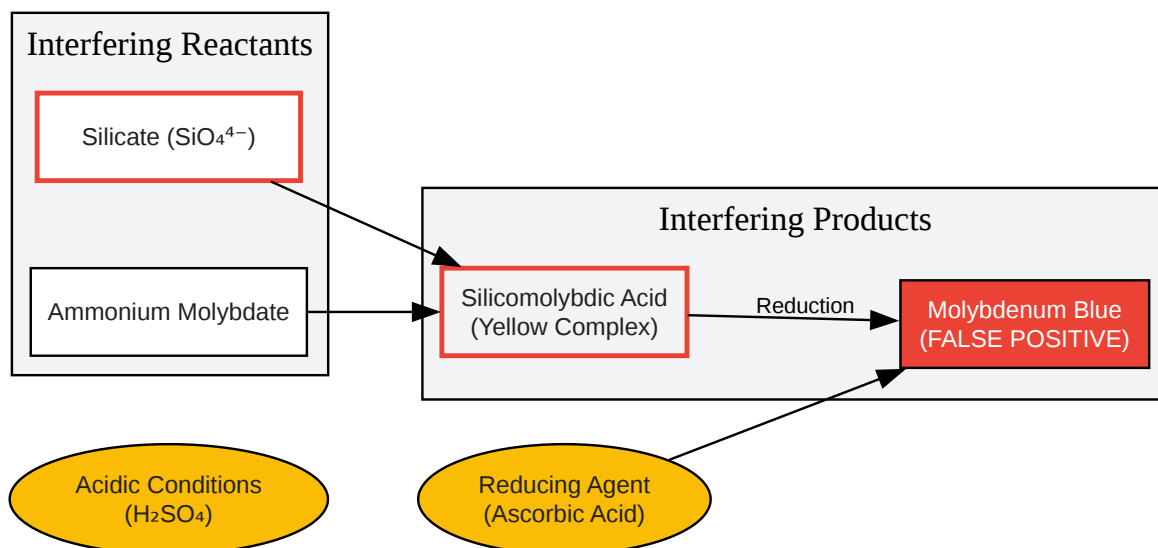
Interfering Reactants

Silicate ($SiO_4^{4-}$)

Ammonium Molybdate

Interfering Products

Silicomolybdic Acid (Yellow Complex)

Reduction

Molybdenum Blue (FALSE POSITIVE)

Acidic Conditions ($H_2SO_4$)

Reducing Agent (Ascorbic Acid)